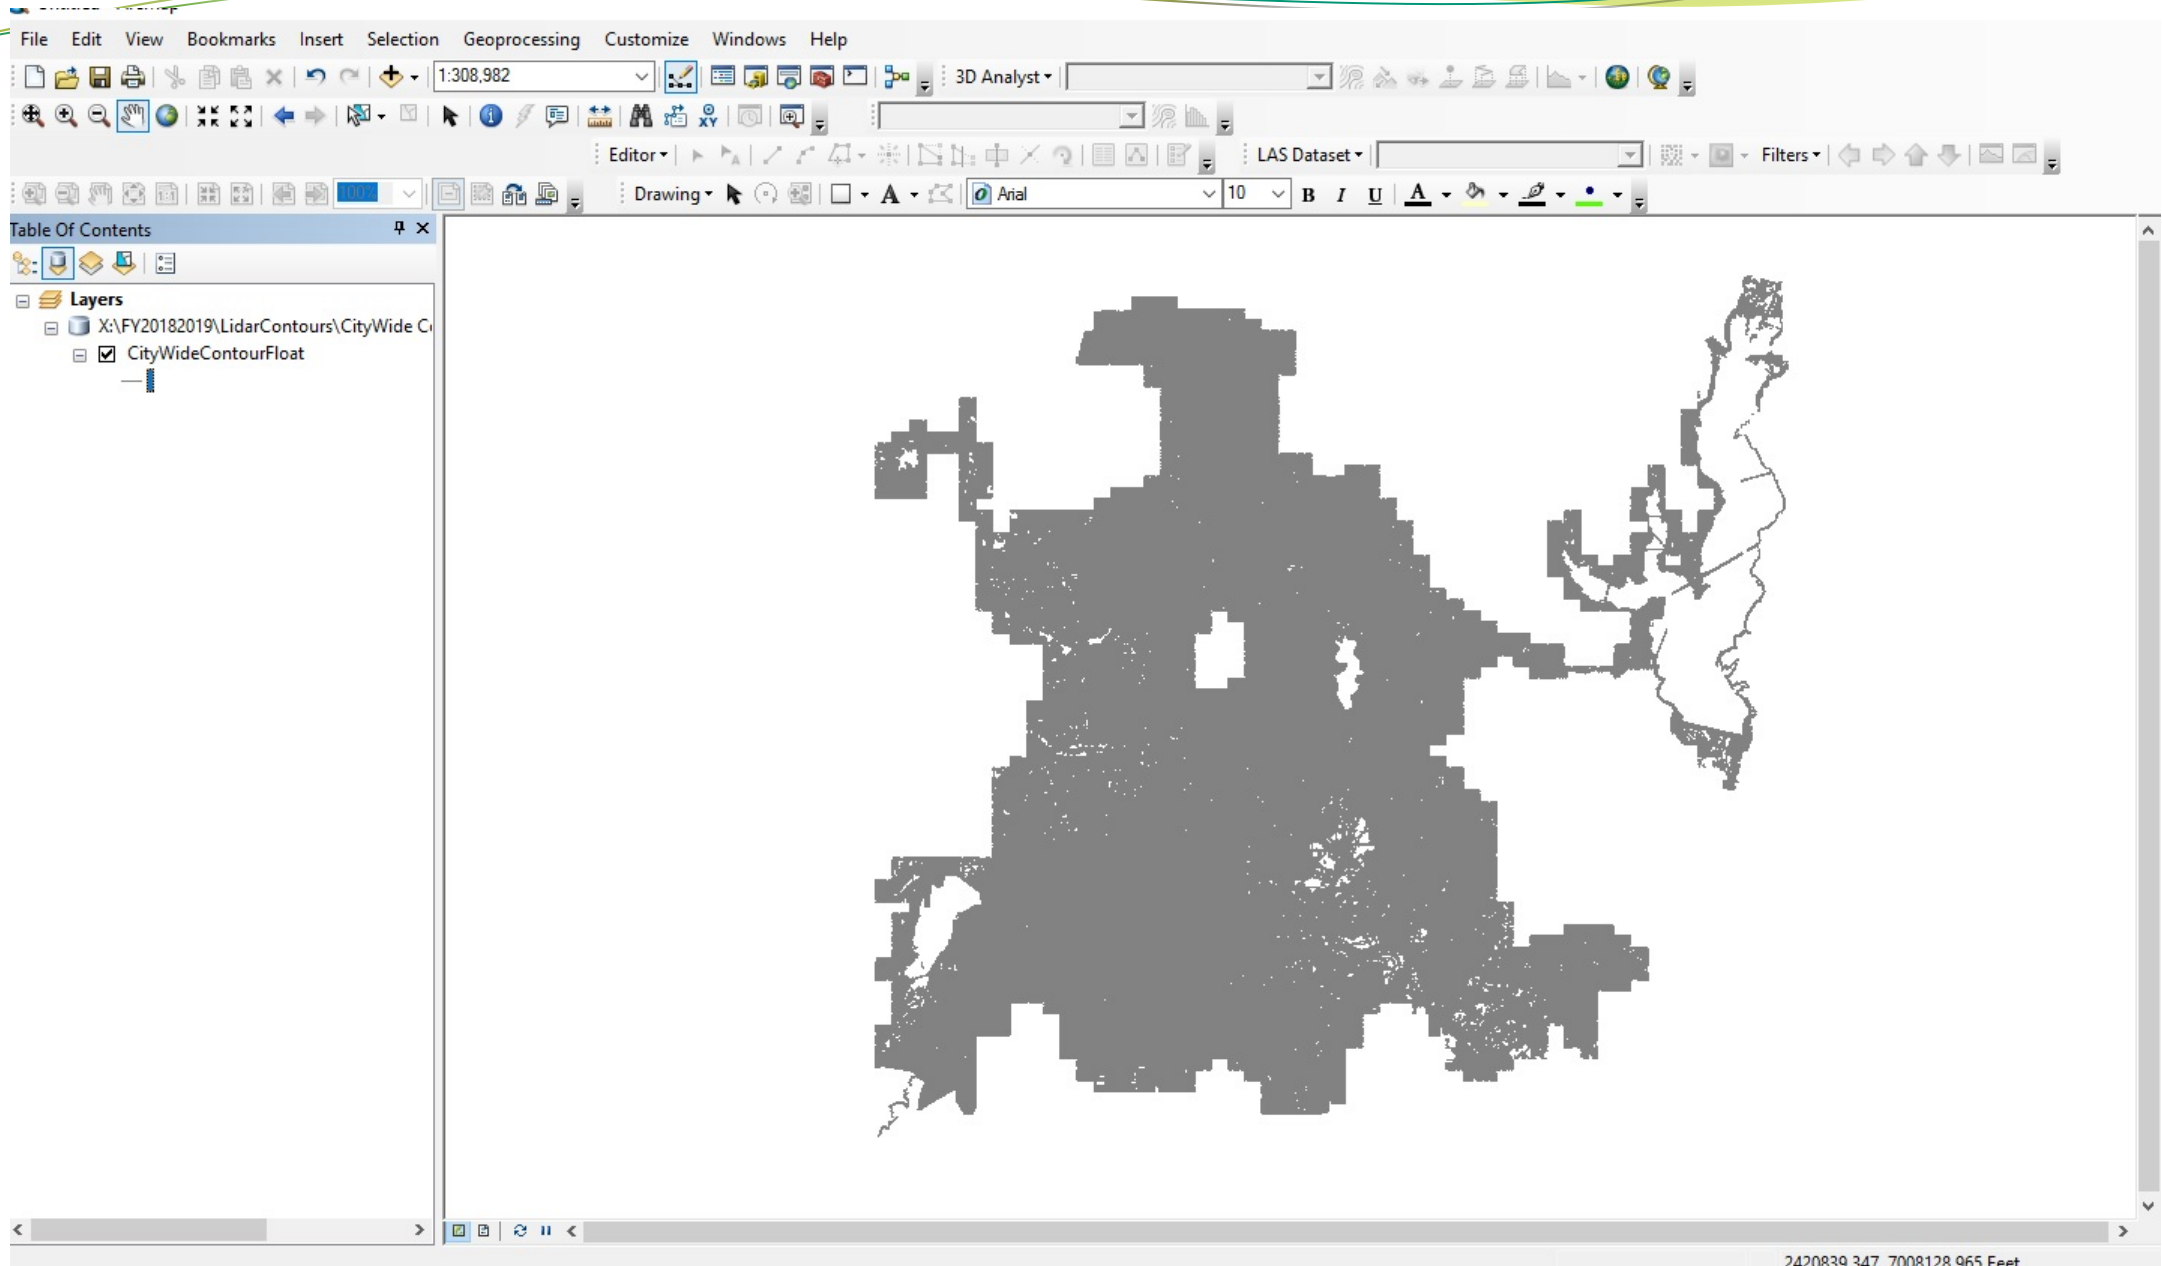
File Edit View Bookmarks Insert Selection Geoprocessing Customize Windows Help

1:308,982

3D Analyst

Editor

LAS Dataset

Filters

Drawing

Arial

10

B I U

A

Table Of Contents

Layers

X:\FY20182019\LidarContours\CityWide C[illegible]

CityWideContourFloat

2420839.347 7008128.965 Feet